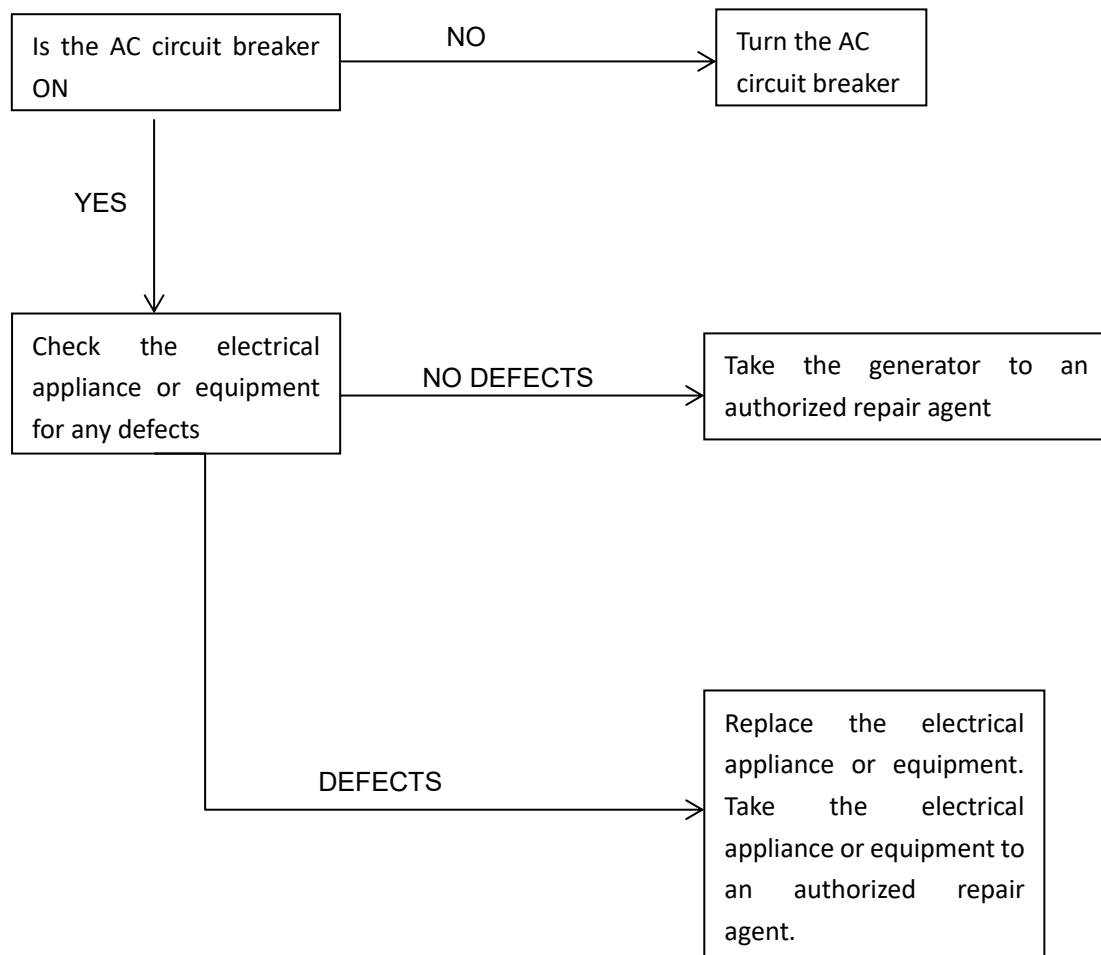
Is the AC circuit breaker ON

NO

Turn the AC circuit breaker

YES

Check the electrical appliance or equipment for any defects

NO DEFECTS

Take the generator to an authorized repair agent

DEFECTS

Replace the electrical appliance or equipment. Take the electrical appliance or equipment to an authorized repair agent.